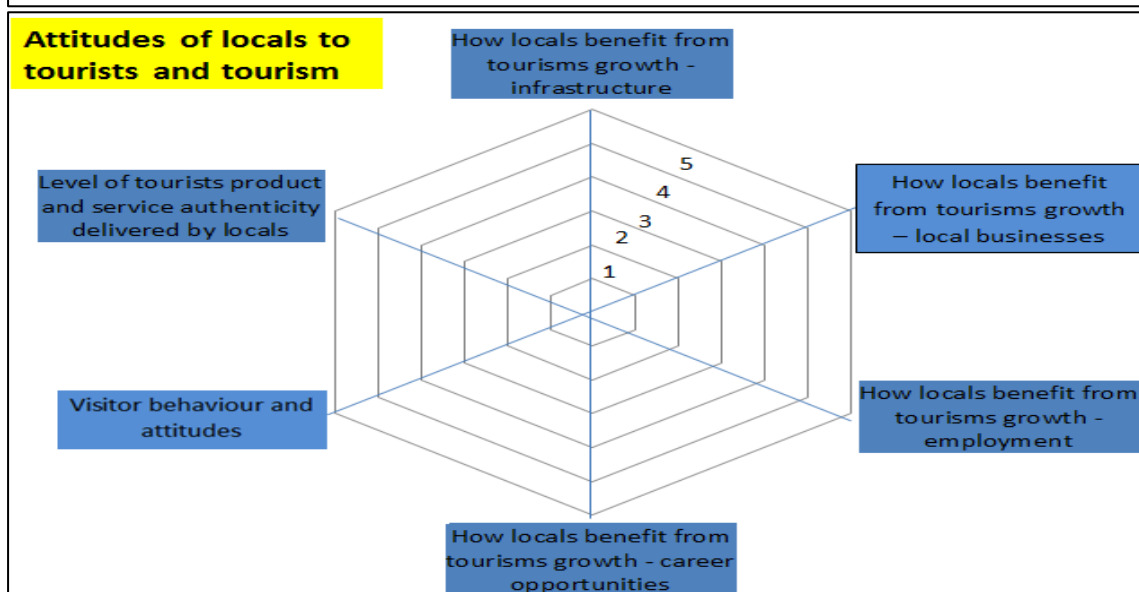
Attitudes of locals to tourists and tourism

How locals benefit from tourisms growth - infrastructure

5
4
3
2
1

How locals benefit from tourisms growth – local businesses

Level of tourists product and service authenticity delivered by locals

Visitor behaviour and attitudes

How locals benefit from tourisms growth - employment

How locals benefit from tourisms growth - career opportunities